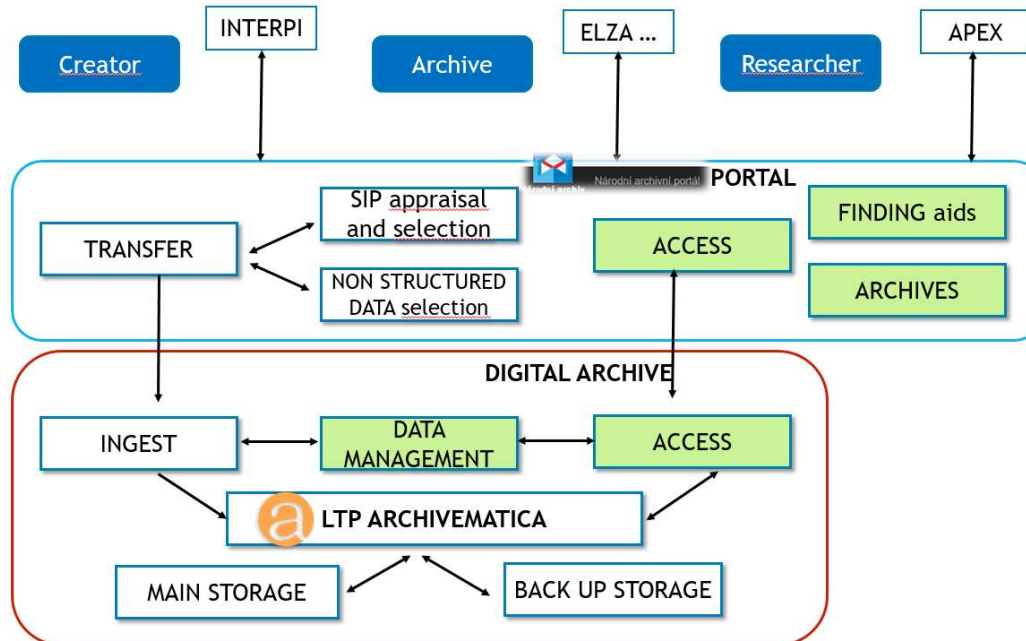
INTERPI

ELZA ...

APEX

Creator

Archive

Researcher

Národní archiv

Národní archivní portál

PORTAL

TRANSFER

SIP appraisal and selection

NON STRUCTURED DATA selection

ACCESS

FINDING aids

ARCHIVES

DIGITAL ARCHIVE

INGEST

DATA MANAGEMENT

ACCESS

LTP ARCHIVEMATICA

MAIN STORAGE

BACK UP STORAGE